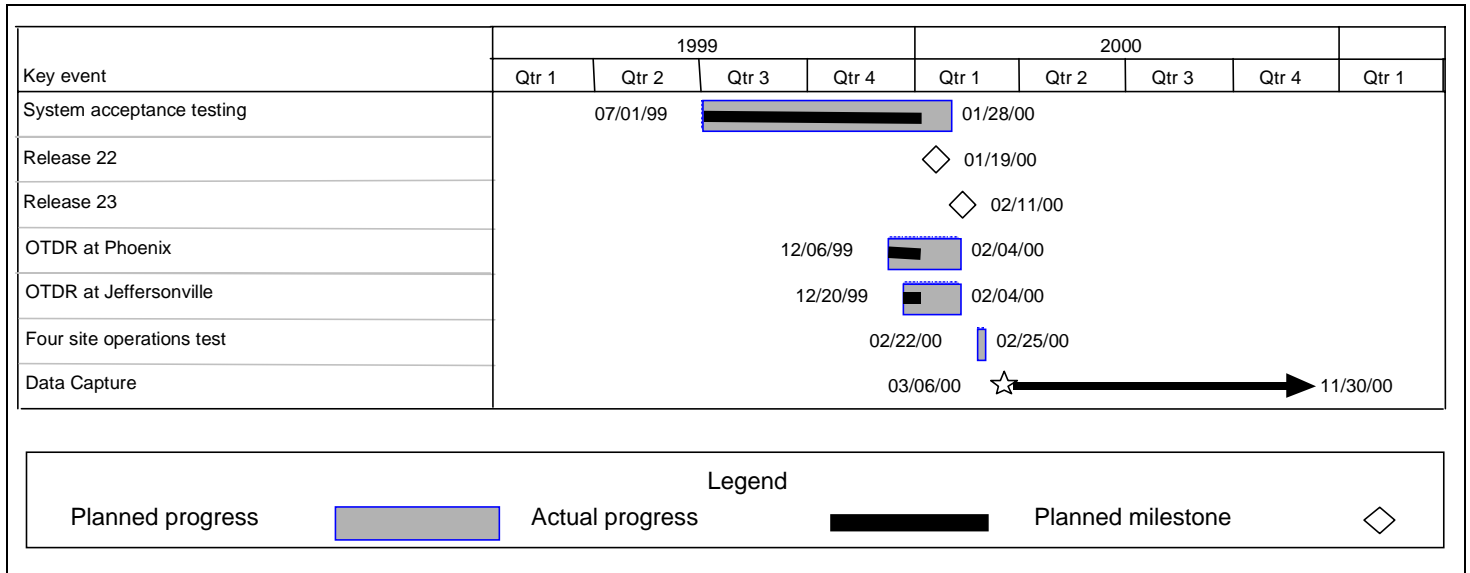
| | 1999 | | | | 2000 | | | | |
|---|---|---|---|---|---|---|---|---|---|
| Key event | Qtr 1 | Qtr 2 | Qtr 3 | Qtr 4 | Qtr 1 | Qtr 2 | Qtr 3 | Qtr 4 | Qtr 1 |
| System acceptance testing | | 07/01/99 | | | 01/28/00 | | | | |
| Release 22 | | | | | 01/19/00 | | | | |
| Release 23 | | | | | 02/11/00 | | | | |
| OTDR at Phoenix | | | | 12/06/99 | 02/04/00 | | | | |
| OTDR at Jeffersonville | | | | 12/20/99 | 02/04/00 | | | | |
| Four site operations test | | | | | 02/22/00 02/25/00 | | | | |
| Data Capture | | | | | 03/06/00 | | | | 11/30/00 |

Legend
Planned progress Actual progress Planned milestone